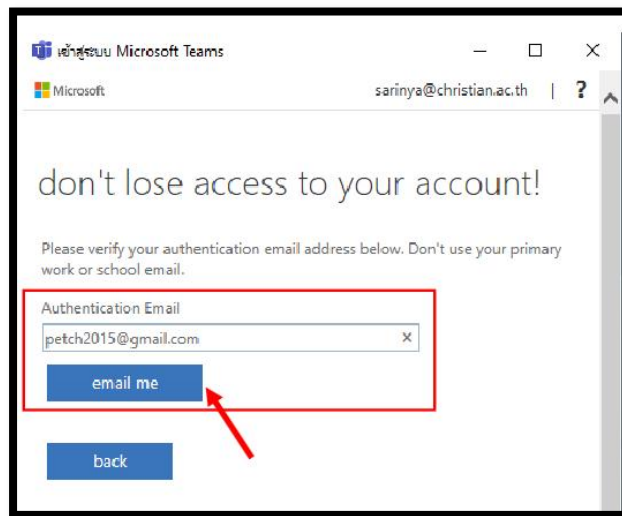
เข้าสู่ระบบ Microsoft Teams

Microsoft

sarinya@christian.ac.th | ?

don't lose access to your account!

Please verify your authentication email address below. Don't use your primary work or school email.

Authentication Email

petch2015@gmail.com ×

email me

back